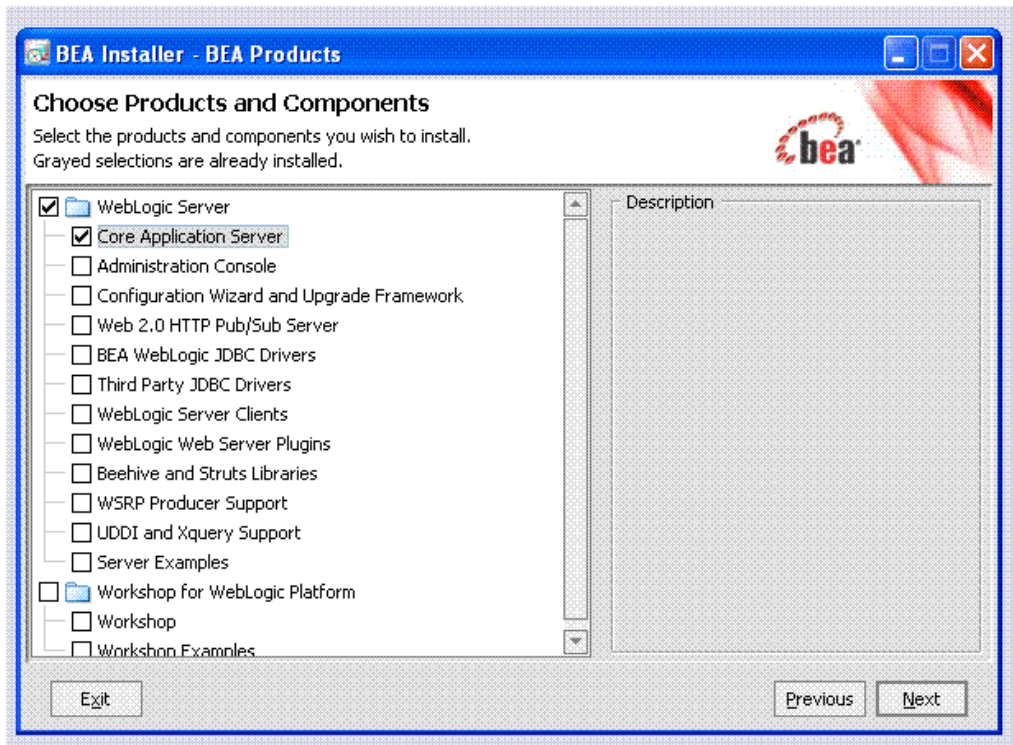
BEA Installer - BEA Products

Choose Products and Components

Select the products and components you wish to install.
Grayed selections are already installed.

bea

WebLogic Server
Core Application Server
Administration Console
Configuration Wizard and Upgrade Framework
Web 2.0 HTTP Pub/Sub Server
BEA WebLogic JDBC Drivers
Third Party JDBC Drivers
WebLogic Server Clients
WebLogic Web Server Plugins
Beehive and Struts Libraries
WSRP Producer Support
UDDI and Xquery Support
Server Examples
Workshop for WebLogic Platform
Workshop
Workshop Examples

Description

Exit

Previous

Next